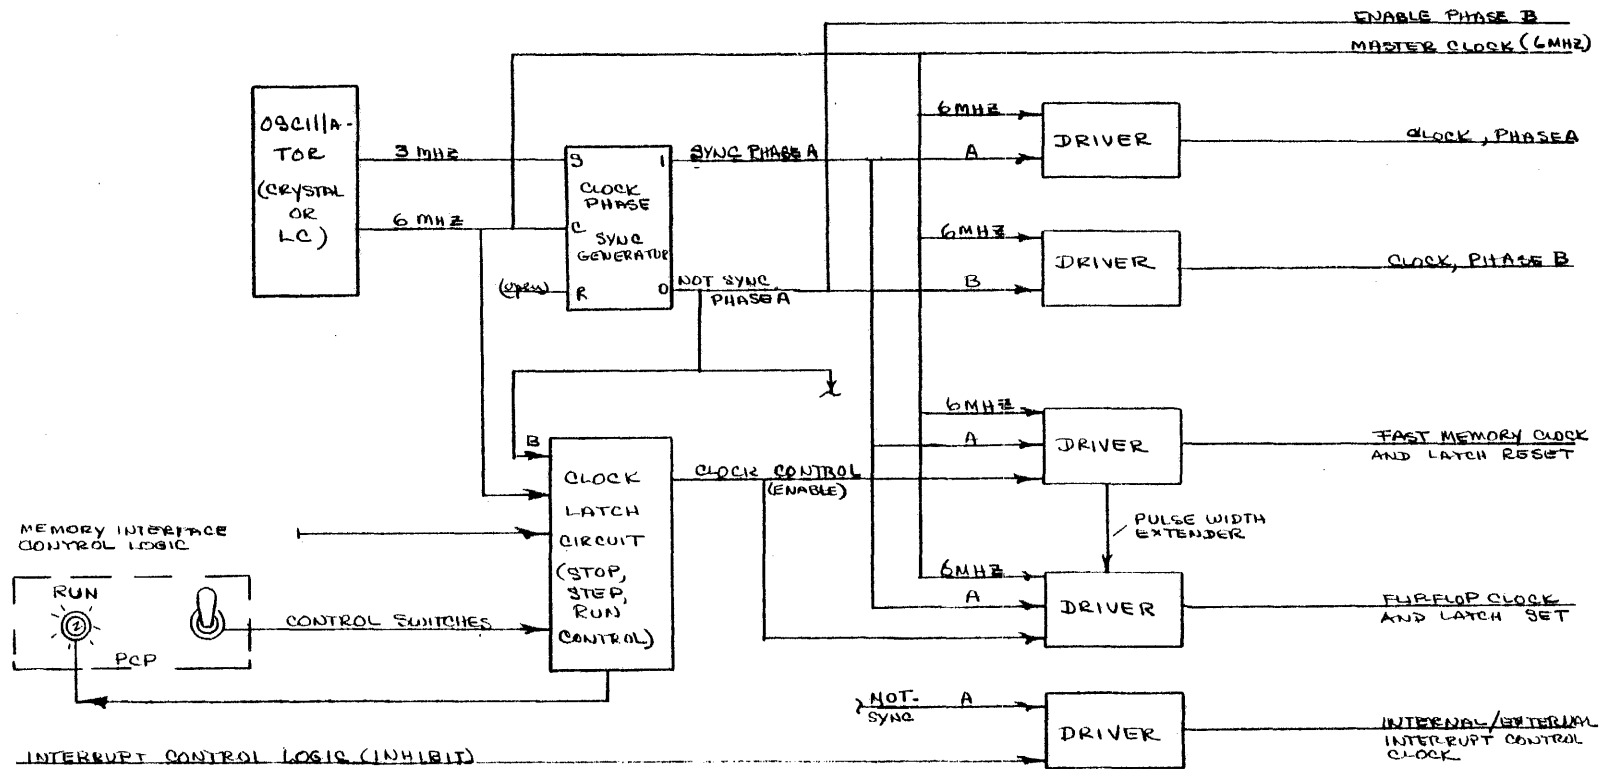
ENABLE PHASE B
MASTER CLOCK (6MHZ)
OSCILLATOR (CRYSTAL OR LC)
3 MHZ
6 MHZ
S
C
R
1
0
CLOCK PHASE SYNC GENERATOR
(open)
SYNC PHASE A
NOT SYNC PHASE A
6MHZ
A
DRIVER
CLOCK, PHASE A
6MHZ
B
DRIVER
CLOCK, PHASE B
B
CLOCK LATCH CIRCUIT (STOP, STEP, RUN CONTROL)
CLOCK CONTROL (ENABLE)
6MHZ
A
DRIVER
FAST MEMORY CLOCK AND LATCH RESET
PULSE WIDTH EXTENDER
6MHZ
A
DRIVER
FLIPFLOP CLOCK AND LATCH SET
MEMORY INTERFACE CONTROL LOGIC
RUN
PCP
CONTROL SWITCHES
NOT-SYNC
A
DRIVER
INTERNAL/EXTERNAL INTERRUPT CONTROL CLOCK
INTERRUPT CONTROL LOGIC (INHIBIT)